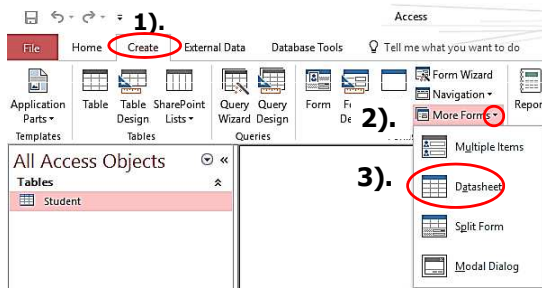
1).

Access

File

Home

Create

External Data

Database Tools

Tell me what you want to do

Application Parts

Templates

Table

Table Design

SharePoint Lists

Tables

Query Wizard

Query Design

Queries

Form

Fo De

Form Wizard

Navigation

More Forms

Repor

2).

All Access Objects

Tables

Student

3).

Multiple Items

Datasheet

Split Form

Modal Dialog